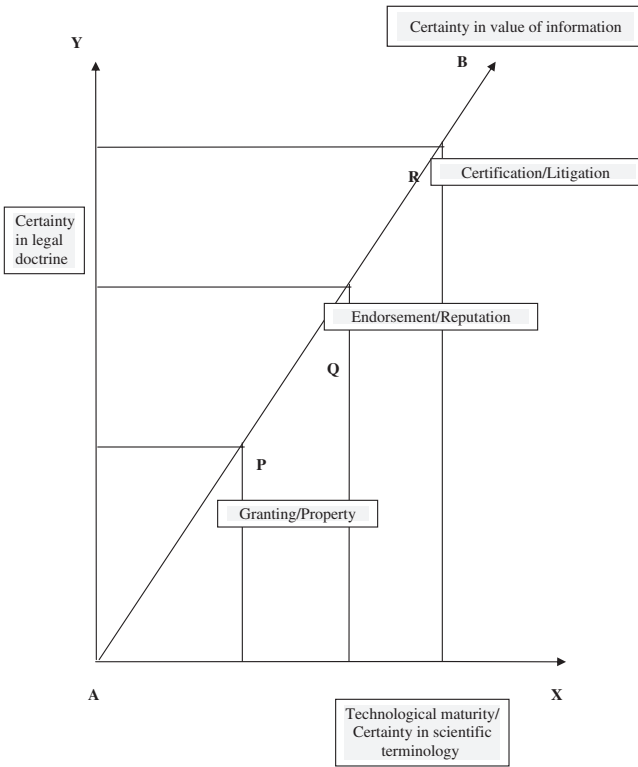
Certainty in value of information

Y

B

R

Certification/Litigation

Certainty in legal doctrine

Endorsement/Reputation

Q

P

Granting/Property

A

X

Technological maturity/ Certainty in scientific terminology